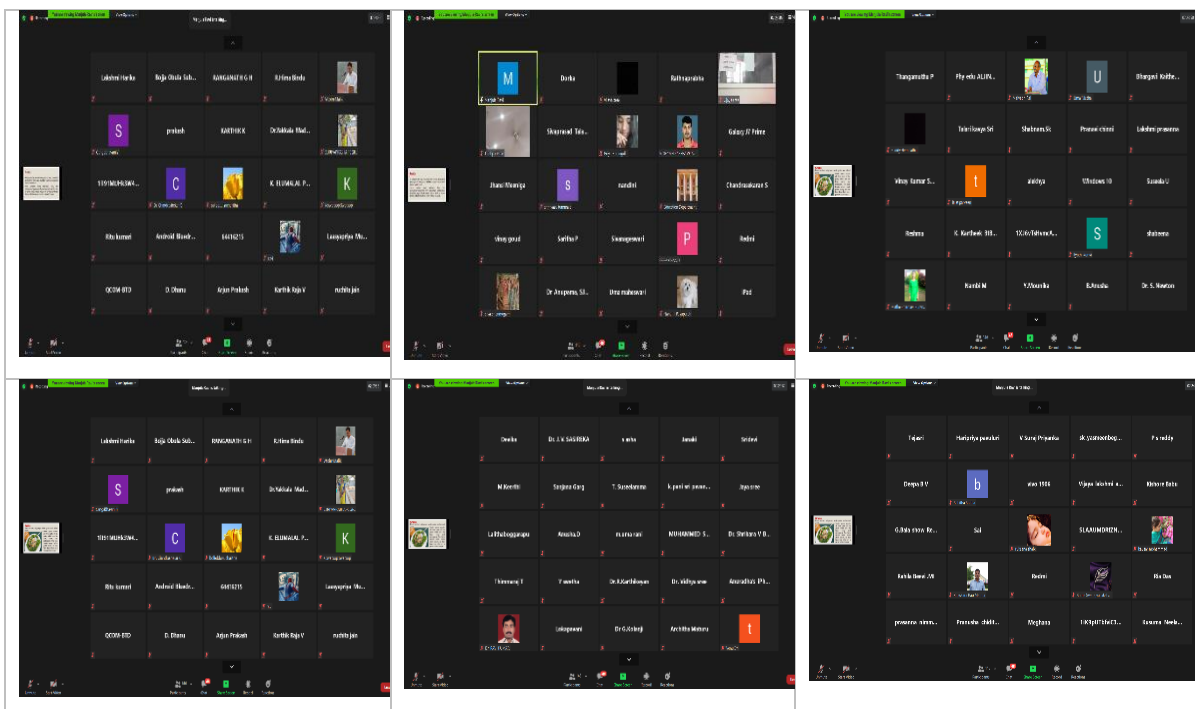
Lakshmi Harika
Bojja Obula Sub...
RANGANATH G H
R.Hima Bindu
S
prakash
KARTHIK K
Dr.Vakkala Mad...
1191MUHUSW4...
C
K. ELUMALAI P...
K
Ritu kumari
Android Bhadr...
64416215
Laxmipriya Mu...
QCOM-OTO
D. Dhanu
Arjun Prakash
Karthik Raja V
ruchita jain

M
Durka
Rathnaprabha
Shupraad Tala...
Galaxy A7 Prime
Jhanvi Khuniya
s
nandini
Chandrasekaran S
vinay goud
Saritha P
Swanageswari
P
Redmi
Dr Anupama, SR...
Uma maheswari
Pad

Thangamuthu P
Phy edu ALIN...
U
Bhargavi Kolthe...
Talari Ravya Sri
Shabnam.Sk
Pranavi chinni
Lakshmi prasanna
Vinay Kumar S...
t
akshya
Windows 10
Sowndu U
Reshma
K. Kartheek 3IB...
1XX6rTshnuA...
S
shaheena
Kambi M
V.Mounika
B.Anusha
Dr. S. Newton

Lakshmi Harika
Bojja Obula Sub...
RANGANATH G H
R.Hima Bindu
S
prakash
KARTHIK K
Dr.Vakkala Mad...
1191MUHUSW4...
C
K. ELUMALAI P...
K
Ritu kumari
Android Bhadr...
64416215
Laxmipriya Mu...
QCOM-OTO
D. Dhanu
Arjun Prakash
Karthik Raja V
ruchita jain

Devika
Dr. J K SAGRIKA
s anha
Janaki
Sridevi
M.Keerthi
Sanjana Garg
T. Suseelamma
k.pavitra prasa...
Jayasree
Lalithaboggarapu
Anusha.D
aruna rani
MUHAMMED S...
Dr. Shritara V B...
Thimmaraj T
V.vanitha
Dr.K.Karthikeyan
Dr. vidhya sree
Anuradha's iPh...
Lokeswari
Dr G.Kalanji
Architha Mettera
t

Tejasri
Haripriya pasukuri
V.Suraj Priyanka
sk.yasmeenbeg...
P s reddy
Deepa B V
b
vivo 1906
Vijaya lakshmi a...
Kishore Babu
G.Bala show Re...
Sai
SLAAUMDRIZN...
Rahila Begum.M
Redmi
Ria Das
prasanna .nimm...
Pranusha .chidd...
Meghana
1K9pUT6feC3...
Sravana Neela...